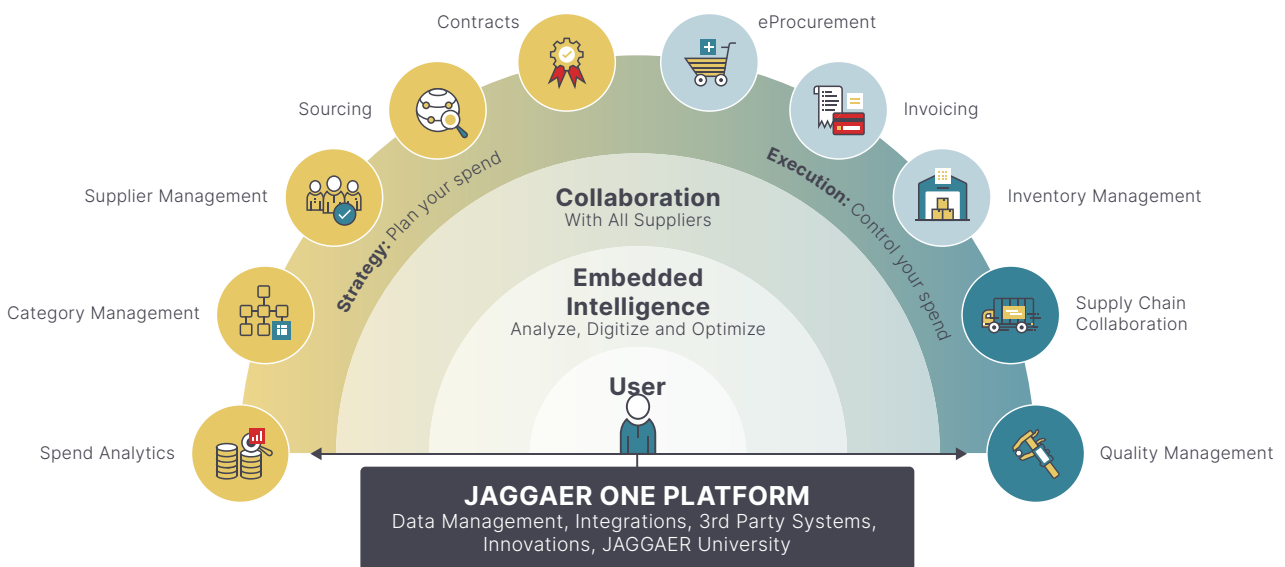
Contracts

eProcurement

Sourcing

Invoicing

Supplier Management

Inventory Management

Category Management

Supply Chain Collaboration

Spend Analytics

Quality Management

Strategy: Plan your spend

Execution: Control your spend

Collaboration
With All Suppliers

Embedded Intelligence
Analyze, Digitize and Optimize

User

JAGGAER ONE PLATFORM
Data Management, Integrations, 3rd Party Systems, Innovations, JAGGAER University